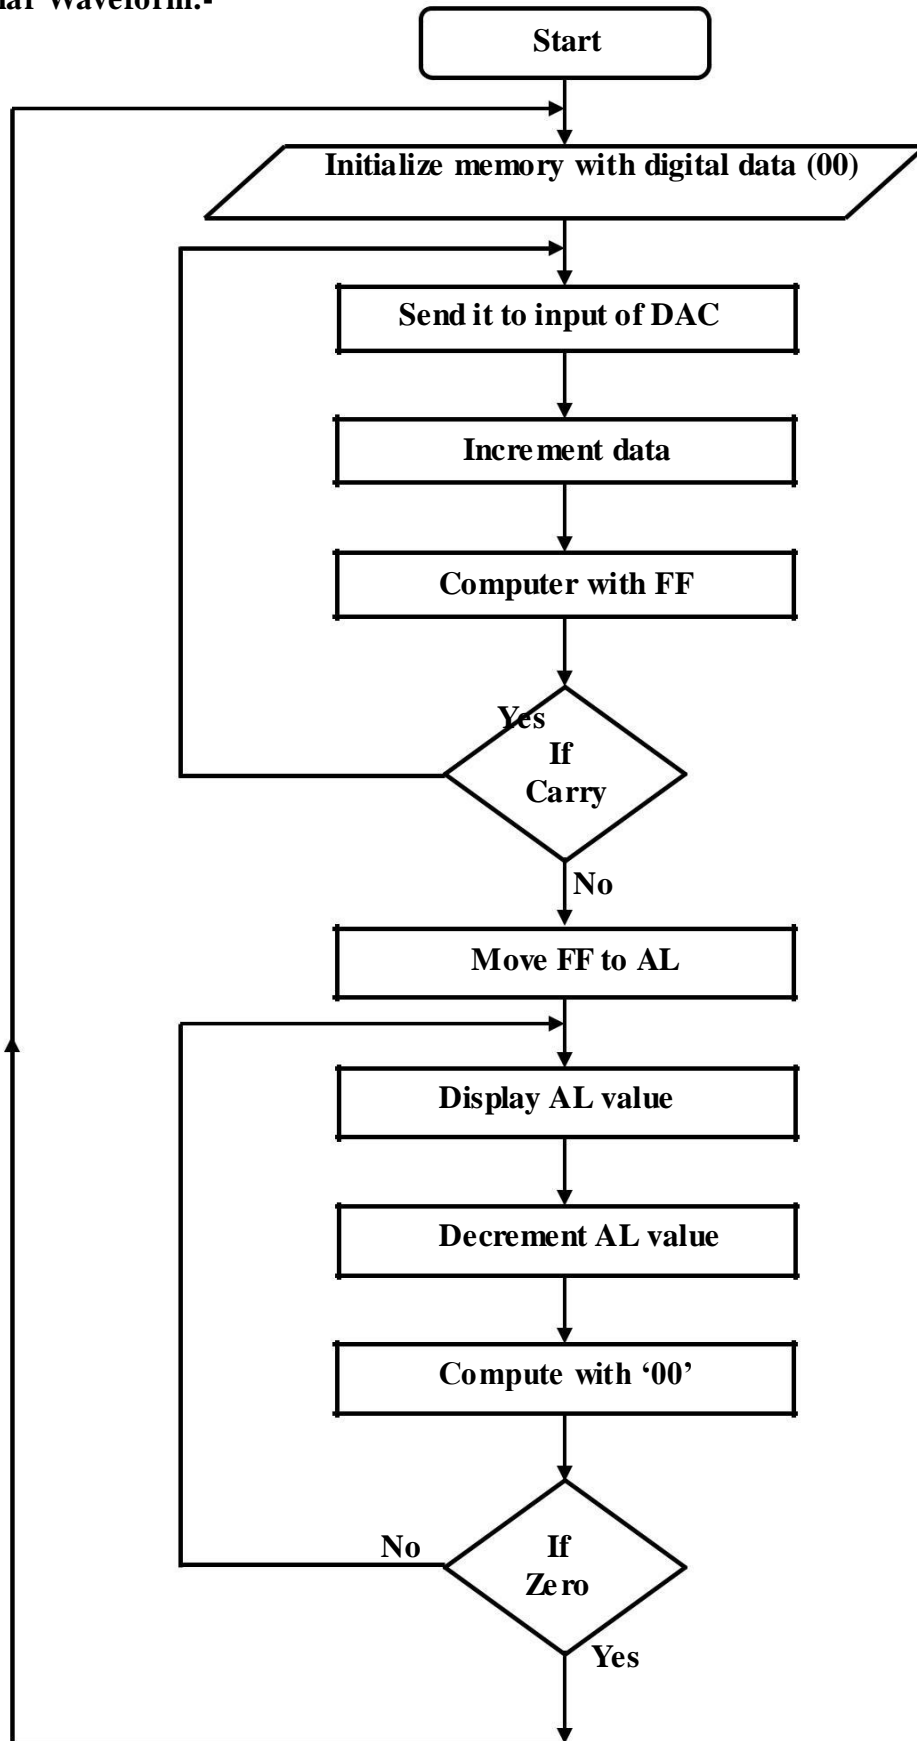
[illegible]ar Waveform:-

Start

Initialize memory with digital data (00)

Send it to input of DAC

Increment data

Computer with FF

Yes

If Carry

No

Move FF to AL

Display AL value

Decrement AL value

Compute with '00'

No

If Zero

Yes